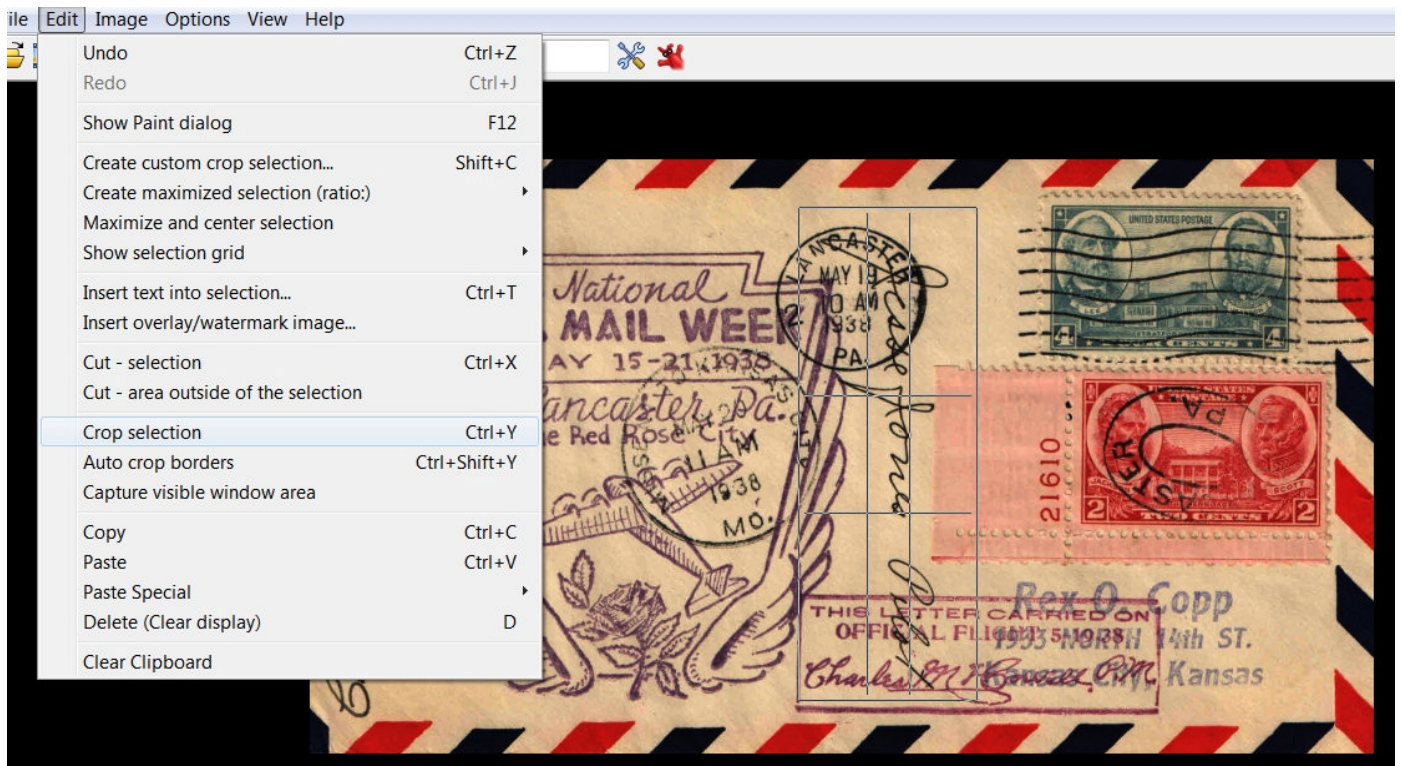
ile Edit Image Options View Help

Undo Ctrl+Z
Redo Ctrl+J
Show Paint dialog F12
Create custom crop selection... Shift+C
Create maximized selection (ratio:)
Maximize and center selection
Show selection grid
Insert text into selection... Ctrl+T
Insert overlay/watermark image...
Cut - selection Ctrl+X
Cut - area outside of the selection
Crop selection Ctrl+Y
Auto crop borders Ctrl+Shift+Y
Capture visible window area
Copy Ctrl+C
Paste Ctrl+V
Paste Special
Delete (Clear display) D
Clear Clipboard

National
MAIL WEEK
AY 15-21 1938
Lancaster Pa.
e Red Rose City

LANCASTER
MAY 19
10 AM
1938
PA.

11 AM
1938
MO.

UNITED STATES POSTAGE
4 4
2 2
21610

THIS LETTER CARRIED ON
OFFICIAL FLIGHT 5-19-38
Charles M. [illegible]

Rex O. Copp
1933 NORTH 14th ST.
Kansas City, Kansas